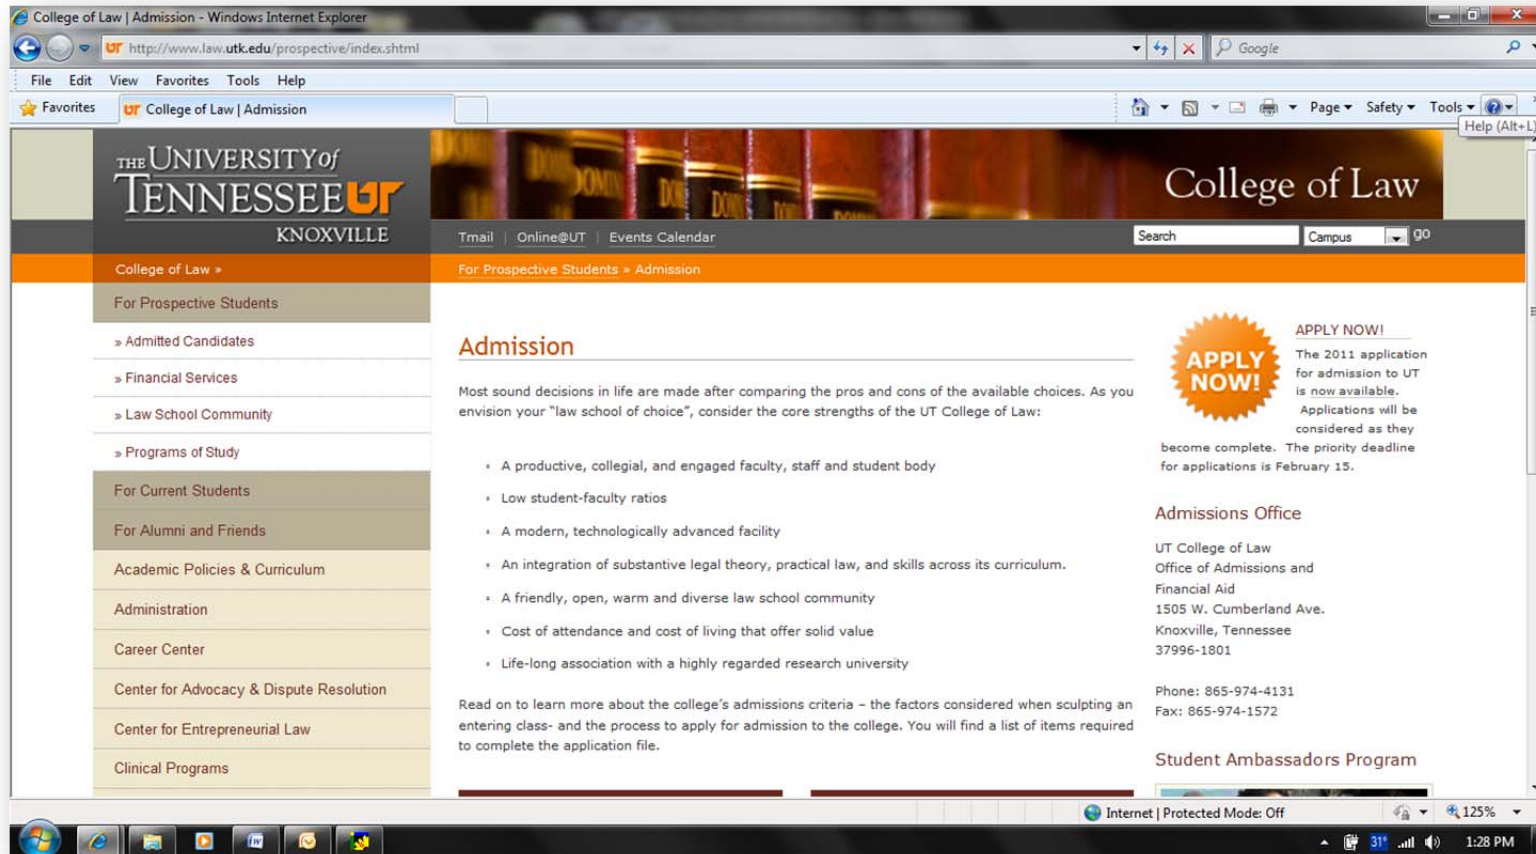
College of Law | Admission - Windows Internet Explorer

http://www.law.utk.edu/prospective/index.shtml

Google

File Edit View Favorites Tools Help

Favorites College of Law | Admission

Page ▾ Safety ▾ Tools ▾

Help (Alt+L)

THE UNIVERSITY of TENNESSEE UT KNOXVILLE

College of Law

Tmail | Online@UT | Events Calendar

Search Campus go

College of Law »

For Prospective Students » Admission

For Prospective Students

» Admitted Candidates

» Financial Services

» Law School Community

» Programs of Study

For Current Students

For Alumni and Friends

Academic Policies & Curriculum

Administration

Career Center

Center for Advocacy & Dispute Resolution

Center for Entrepreneurial Law

Clinical Programs

Admission

Most sound decisions in life are made after comparing the pros and cons of the available choices. As you envision your "law school of choice", consider the core strengths of the UT College of Law:

- A productive, collegial, and engaged faculty, staff and student body
- Low student-faculty ratios
- A modern, technologically advanced facility
- An integration of substantive legal theory, practical law, and skills across its curriculum.
- A friendly, open, warm and diverse law school community
- Cost of attendance and cost of living that offer solid value
- Life-long association with a highly regarded research university

Read on to learn more about the college's admissions criteria – the factors considered when sculpting an entering class- and the process to apply for admission to the college. You will find a list of items required to complete the application file.

APPLY NOW!

APPLY NOW!

The 2011 application for admission to UT is now available. Applications will be considered as they become complete. The priority deadline for applications is February 15.

Admissions Office

UT College of Law
Office of Admissions and Financial Aid
1505 W. Cumberland Ave.
Knoxville, Tennessee
37996-1801

Phone: 865-974-4131
Fax: 865-974-1572

Student Ambassadors Program

Internet | Protected Mode: Off

125%

1:28 PM